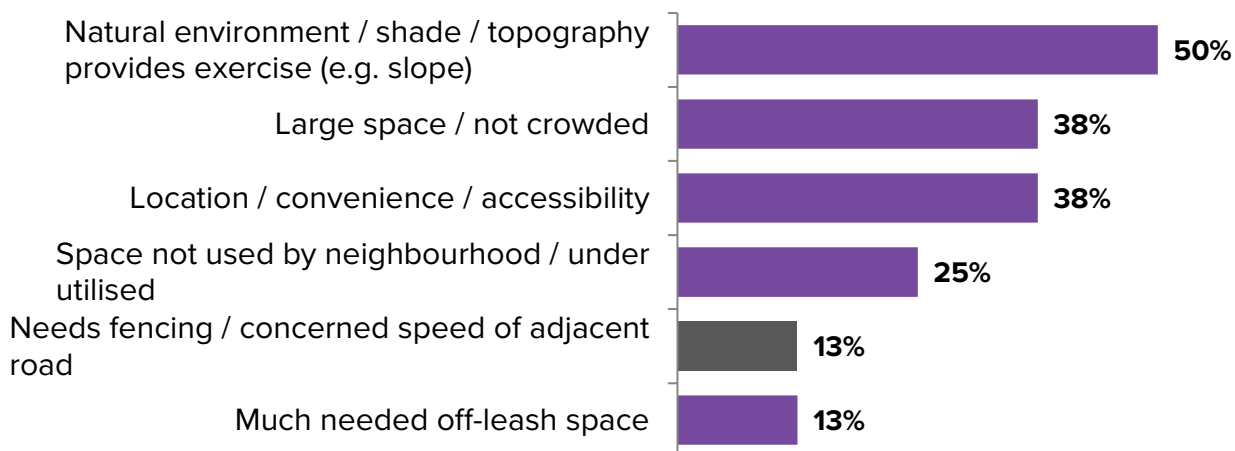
Natural environment / shade / topography provides exercise (e.g. slope) 50%

Large space / not crowded 38%

Location / convenience / accessibility 38%

Space not used by neighbourhood / under utilised 25%

Needs fencing / concerned speed of adjacent road 13%

Much needed off-leash space 13%